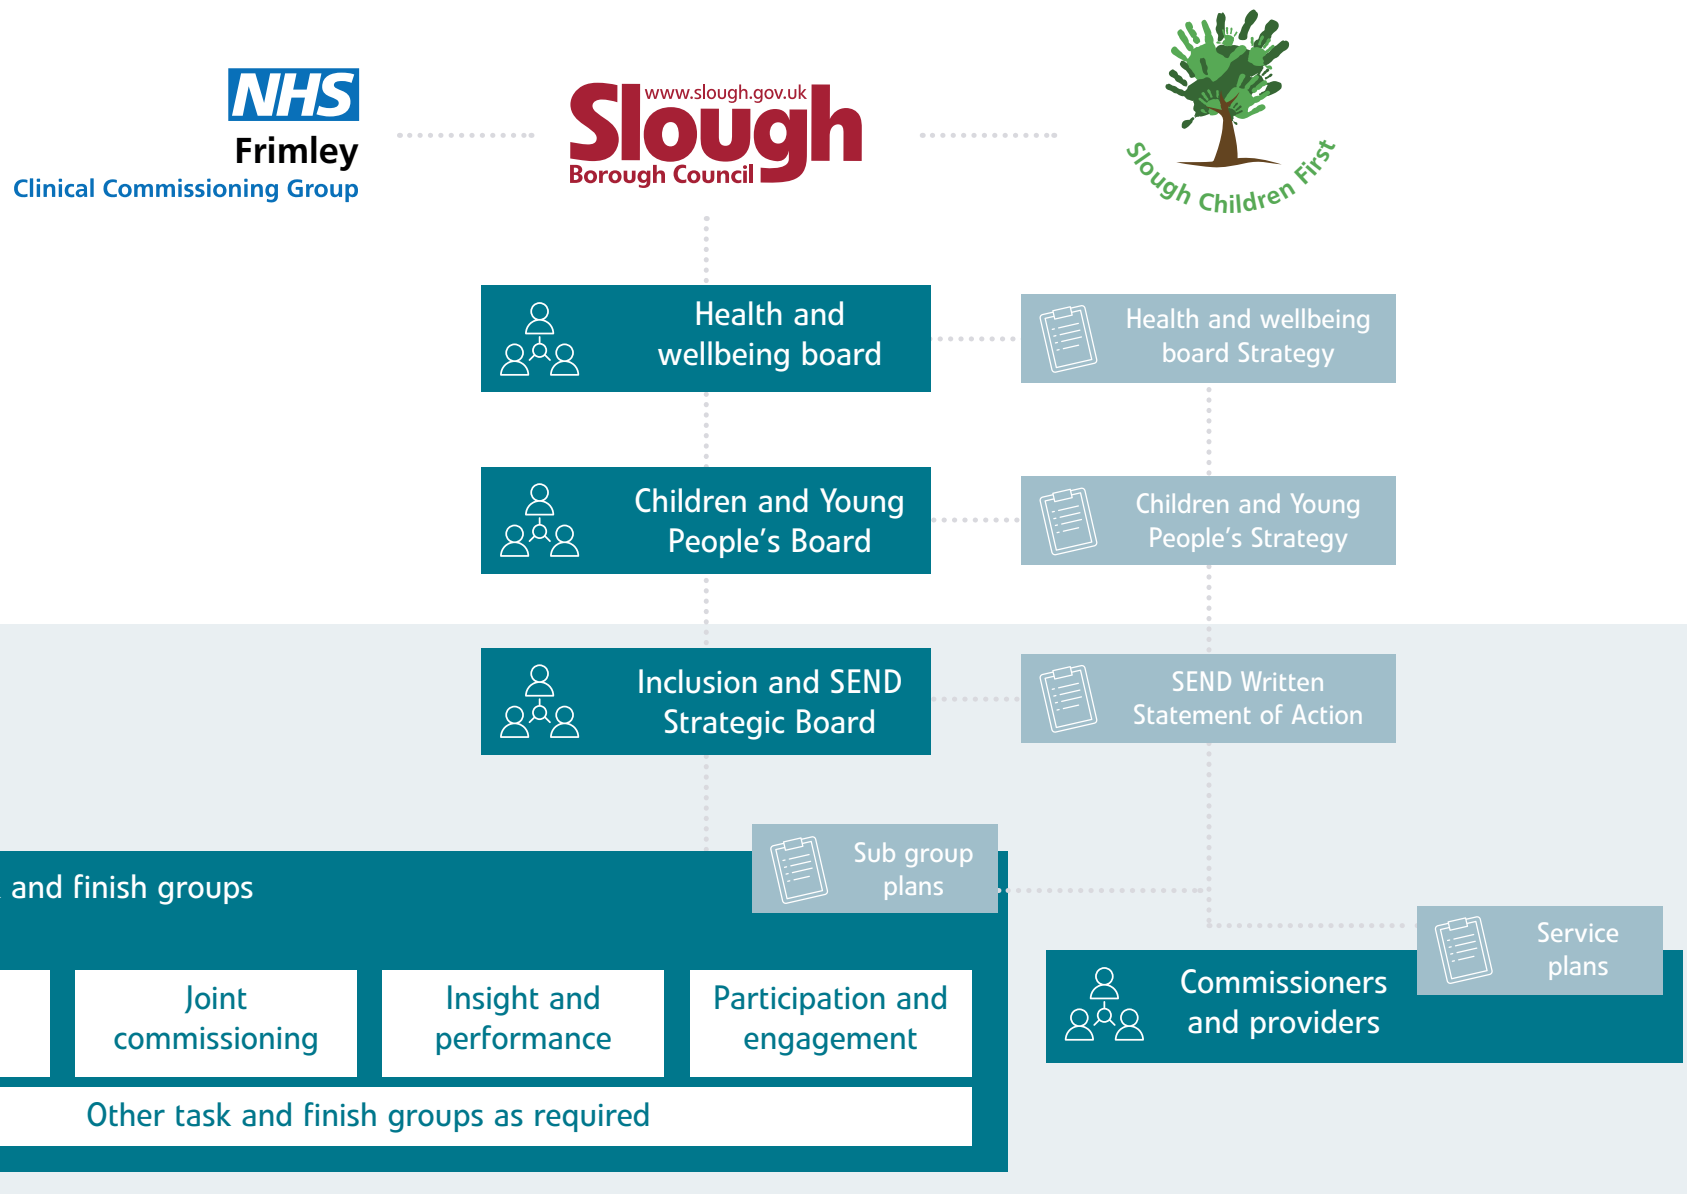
NHS
Frimley
Clinical Commissioning Group

www.slough.gov.uk
Slough
Borough Council

Slough Children First

Health and wellbeing board

Health and wellbeing board Strategy

Children and Young People's Board

Children and Young People's Strategy

Inclusion and SEND Strategic Board

SEND Written Statement of Action

Sub group plans

and finish groups

Joint commissioning

Insight and performance

Participation and engagement

Other task and finish groups as required

Service plans

Commissioners and providers